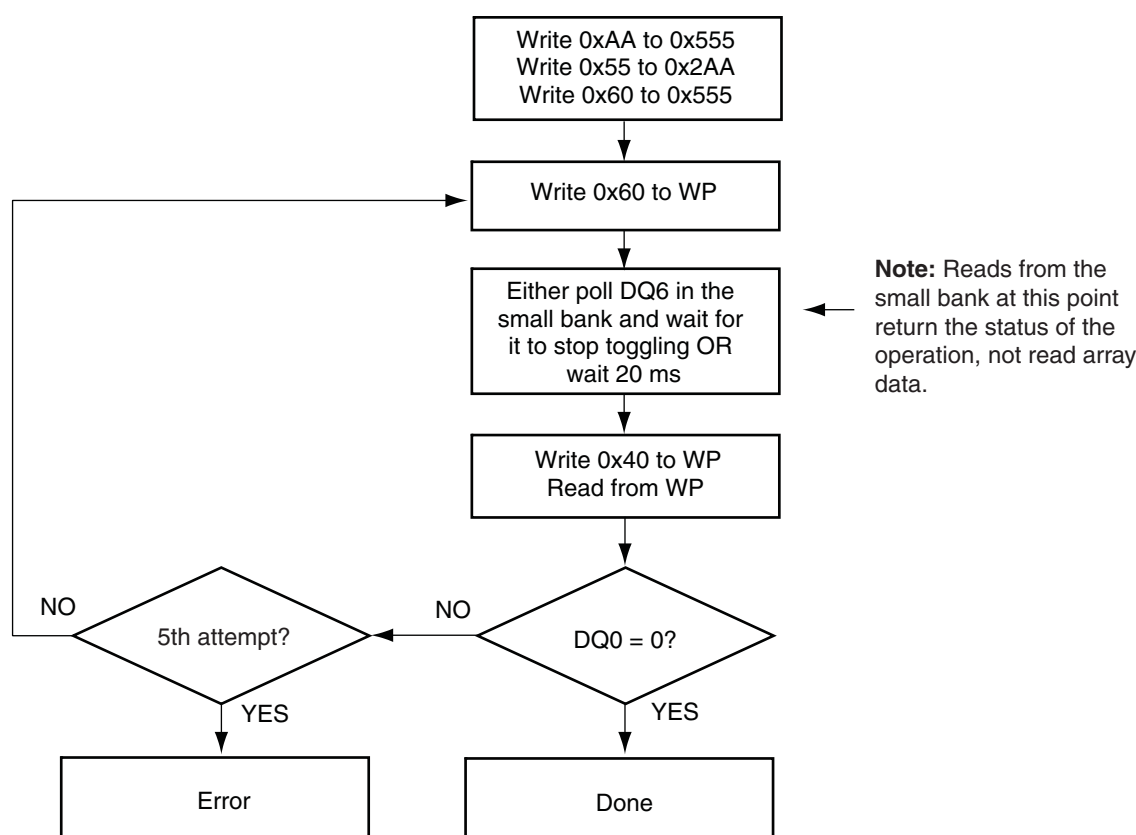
Write 0xAA to 0x555
Write 0x55 to 0x2AA
Write 0x60 to 0x555

Write 0x60 to WP

Either poll DQ6 in the small bank and wait for it to stop toggling OR wait 20 ms

**Note:** Reads from the small bank at this point return the status of the operation, not read array data.

Write 0x40 to WP
Read from WP

DQ0 = 0?

NO

5th attempt?

NO

YES

YES

Error

Done